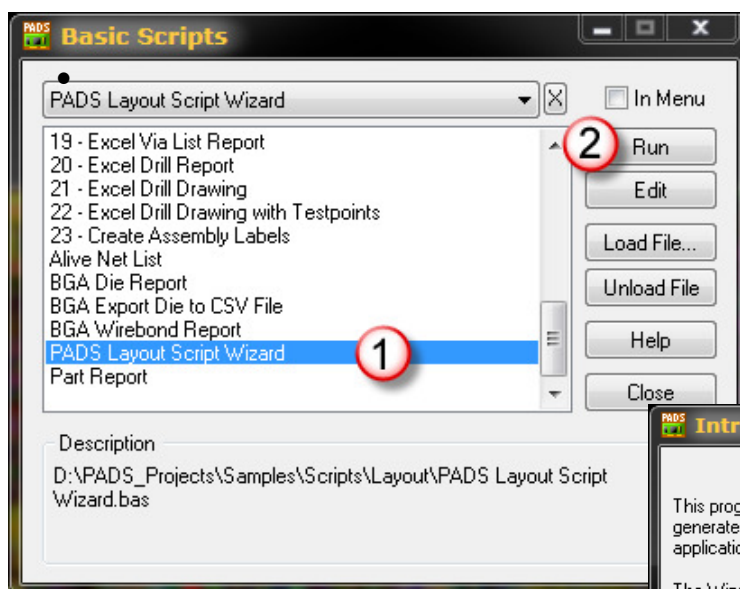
PADS Basic Scripts

PADS Layout Script Wizard

In Menu

19 - Excel Via List Report
20 - Excel Drill Report
21 - Excel Drill Drawing
22 - Excel Drill Drawing with Testpoints
23 - Create Assembly Labels
Alive Net List
BGA Die Report
BGA Export Die to CSV File
BGA Wirebond Report
PADS Layout Script Wizard
Part Report

1

2

Run

Edit

Load File...

Unload File

Help

Close

Description

D:\PADS_Projects\Samples\Scripts\Layout\PADS Layout Script Wizard.bas

PADS Intr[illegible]

This prog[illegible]
generate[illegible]
applicatio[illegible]

The Wiz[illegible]